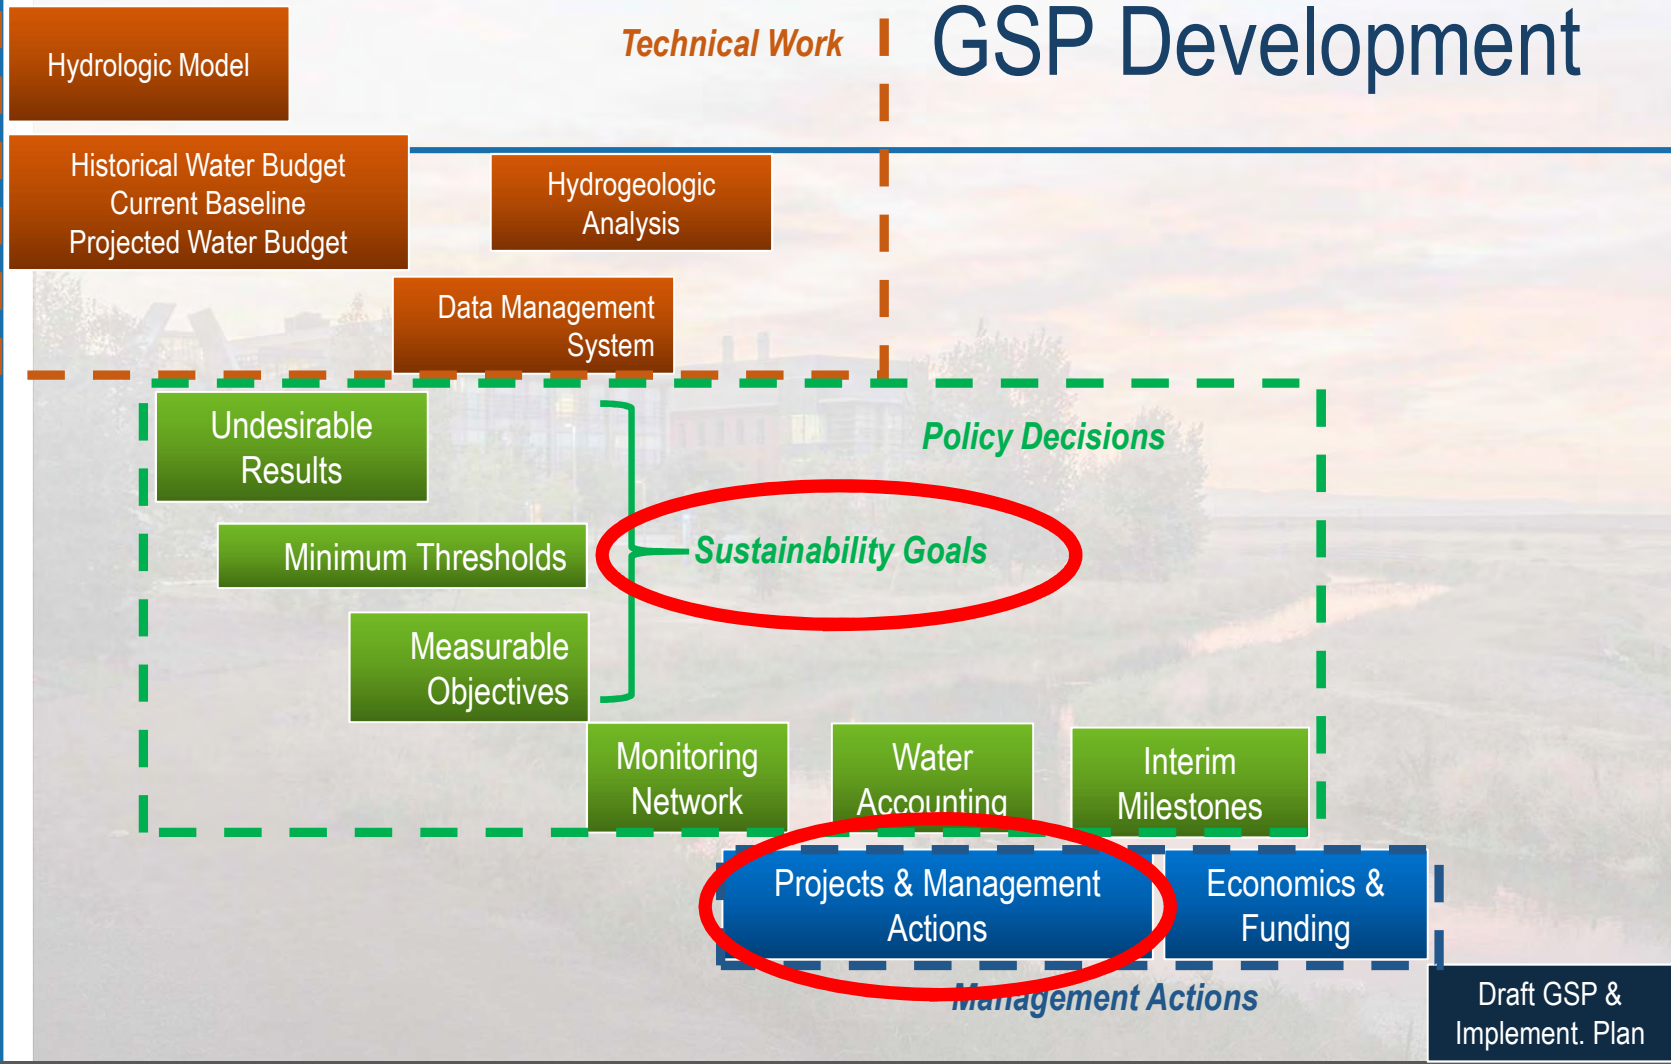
GSP Development

Technical Work

Hydrologic Model

Historical Water Budget
Current Baseline
Projected Water Budget

Hydrogeologic Analysis

Data Management System

Policy Decisions

Undesirable Results

Minimum Thresholds

Measurable Objectives

Sustainability Goals

Monitoring Network

Water Accounting

Interim Milestones

Projects & Management Actions

Economics & Funding

Management Actions

Draft GSP & Implement. Plan